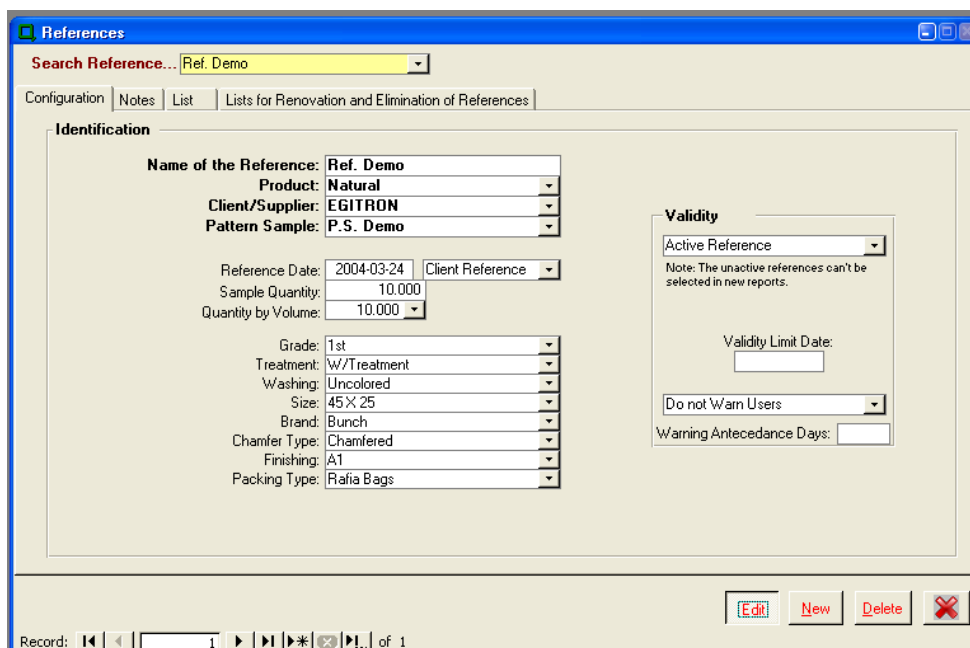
References

Search Reference... Ref. Demo

Configuration | Notes | List | Lists for Renovation and Elimination of References

Identification

Name of the Reference: Ref. Demo
Product: Natural
Client/Supplier: EGITRON
Pattern Sample: P.S. Demo

Reference Date: 2004-03-24 Client Reference
Sample Quantity: 10.000
Quantity by Volume: 10.000

Grade: 1st
Treatment: W/Treatment
Washing: Uncolored
Size: 45 X 25
Brand: Bunch
Chamfer Type: Chamfered
Finishing: A1
Packing Type: Rafia Bags

Validity

Active Reference

Note: The unactive references can't be selected in new reports.

Validity Limit Date:

Do not Warn Users

Warning Antecedance Days:

Edit New Delete

Record: 1 of 1